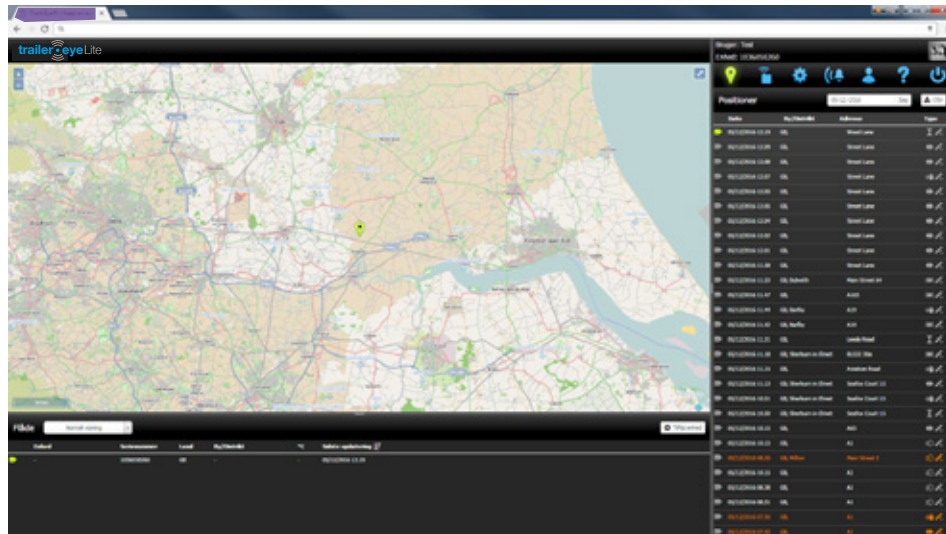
trailereyeLite

Bruger: Test

Positioner

Dato | By/Distrikt | Adresse | Type
05/12/2016 12:39 | GB | Street Lane |
05/12/2016 12:09 | GB | Street Lane |
05/12/2016 12:08 | GB | Street Lane |
05/12/2016 12:07 | GB | Street Lane |
05/12/2016 12:05 | GB | Street Lane |
05/12/2016 12:04 | GB | Street Lane |
05/12/2016 12:03 | GB | Street Lane |
05/12/2016 12:01 | GB | Street Lane |
05/12/2016 11:58 | GB | Street Lane |
05/12/2016 11:52 | GB, Sutwith | Main Street 44 |
05/12/2016 11:47 | GB | A163 |
05/12/2016 11:44 | GB, Barlby | A19 |
05/12/2016 11:42 | GB, Barlby | A19 |
05/12/2016 11:31 | GB | Leeds Road |
05/12/2016 11:28 | GB, Sherburn in Elmet | B1222 |
05/12/2016 11:24 | GB | Aviation Road |
05/12/2016 11:23 | GB, Sherburn in Elmet | Seaflex Court 15 |
05/12/2016 10:41 | GB, Sherburn in Elmet | Seaflex Court 15 |
05/12/2016 10:40 | GB, Sherburn in Elmet | Seaflex Court 15 |
05/12/2016 10:24 | GB | A63 |
05/12/2016 10:15 | GB | A1 |
05/12/2016 09:35 | GB, Milton | Main Street 5 |
05/12/2016 09:30 | GB | A1 |
05/12/2016 08:51 | GB | A1 |
05/12/2016 08:21 | GB | A1 |
05/12/2016 07:45 | GB | A1 |
05/12/2016 07:42 | GB | A1 |

Flåde | Normal visning | Tilpas felter

| Enhed | Serienummer | Land | By/Distrikt | °C | Seneste opdatering |
|---|---|---|---|---|---|
| - | 1036456350 | GB | - | - | 05/12/2016 12:39 |